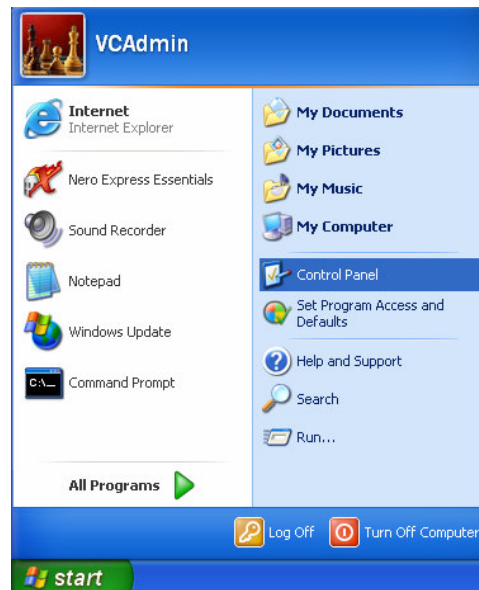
VCAdmin

Internet
Internet Explorer

Nero Express Essentials

Sound Recorder

Notepad

Windows Update

Command Prompt

All Programs

My Documents

My Pictures

My Music

My Computer

Control Panel

Set Program Access and Defaults

Help and Support

Search

Run...

Log Off

Turn Off Computer

start